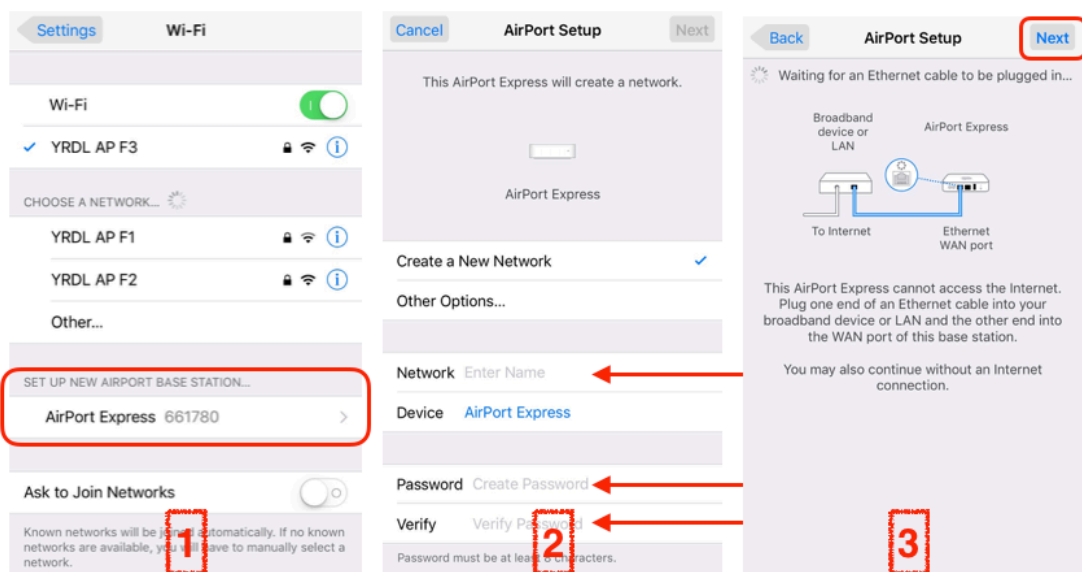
Settings Wi-Fi

Wi-Fi

YRDL AP F3

CHOOSE A NETWORK...

YRDL AP F1

YRDL AP F2

Other...

SET UP NEW AIRPORT BASE STATION...

AirPort Express 661780

Ask to Join Networks

Known networks will be j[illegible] automatically. If no known networks are available, you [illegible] have to manually select a network.

1

Cancel AirPort Setup Next

This AirPort Express will create a network.

AirPort Express

Create a New Network

Other Options...

Network Enter Name

Device AirPort Express

Password Create Password

Verify Verify Pa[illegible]

Password must be at leas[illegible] characters.

2

Back AirPort Setup Next

Waiting for an Ethernet cable to be plugged in...

Broadband device or LAN

AirPort Express

To Internet

Ethernet WAN port

This AirPort Express cannot access the Internet. Plug one end of an Ethernet cable into your broadband device or LAN and the other end into the WAN port of this base station.

You may also continue without an Internet connection.

3